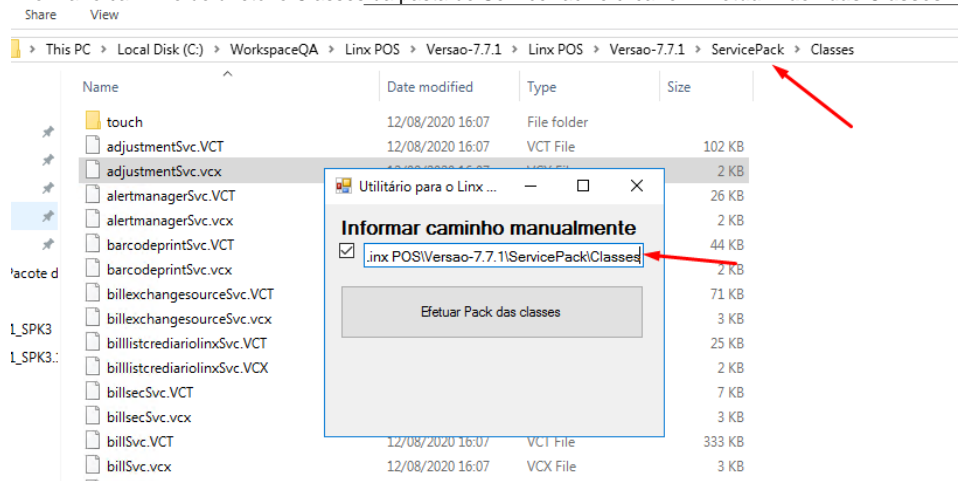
Share View

This PC › Local Disk (C:) › WorkspaceQA › Linx POS › Versao-7.7.1 › Linx POS › Versao-7.7.1 › ServicePack › Classes

| Name | Date modified | Type | Size |
|---|---|---|---|
| touch | 12/08/2020 16:07 | File folder | |
| adjustmentSvc.VCT | 12/08/2020 16:07 | VCT File | 102 KB |
| adjustmentSvc.vcx | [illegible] | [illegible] | 2 KB |
| alertmanagerSvc.VCT | | | 26 KB |
| alertmanagerSvc.vcx | | | 2 KB |
| barcodeprintSvc.VCT | | | 44 KB |
| barcodeprintSvc.vcx | | | 2 KB |
| billexchangesourceSvc.VCT | | | 71 KB |
| billexchangesourceSvc.vcx | | | 3 KB |
| billlistcrediariolinxSvc.VCT | | | 25 KB |
| billlistcrediariolinxSvc.VCX | | | 2 KB |
| billsecSvc.VCT | | | 7 KB |
| billsecSvc.vcx | | | 3 KB |
| billSvc.VCT | 12/08/2020 16:07 | VCT File | 333 KB |
| billSvc.vcx | 12/08/2020 16:07 | VCX File | 3 KB |

Pacote d
1_SPK3
1_SPK3.

Utilitário para o Linx ...

Informar caminho manualmente

.inx POS\Versao-7.7.1\ServicePack\Classes

Efetuar Pack das classes